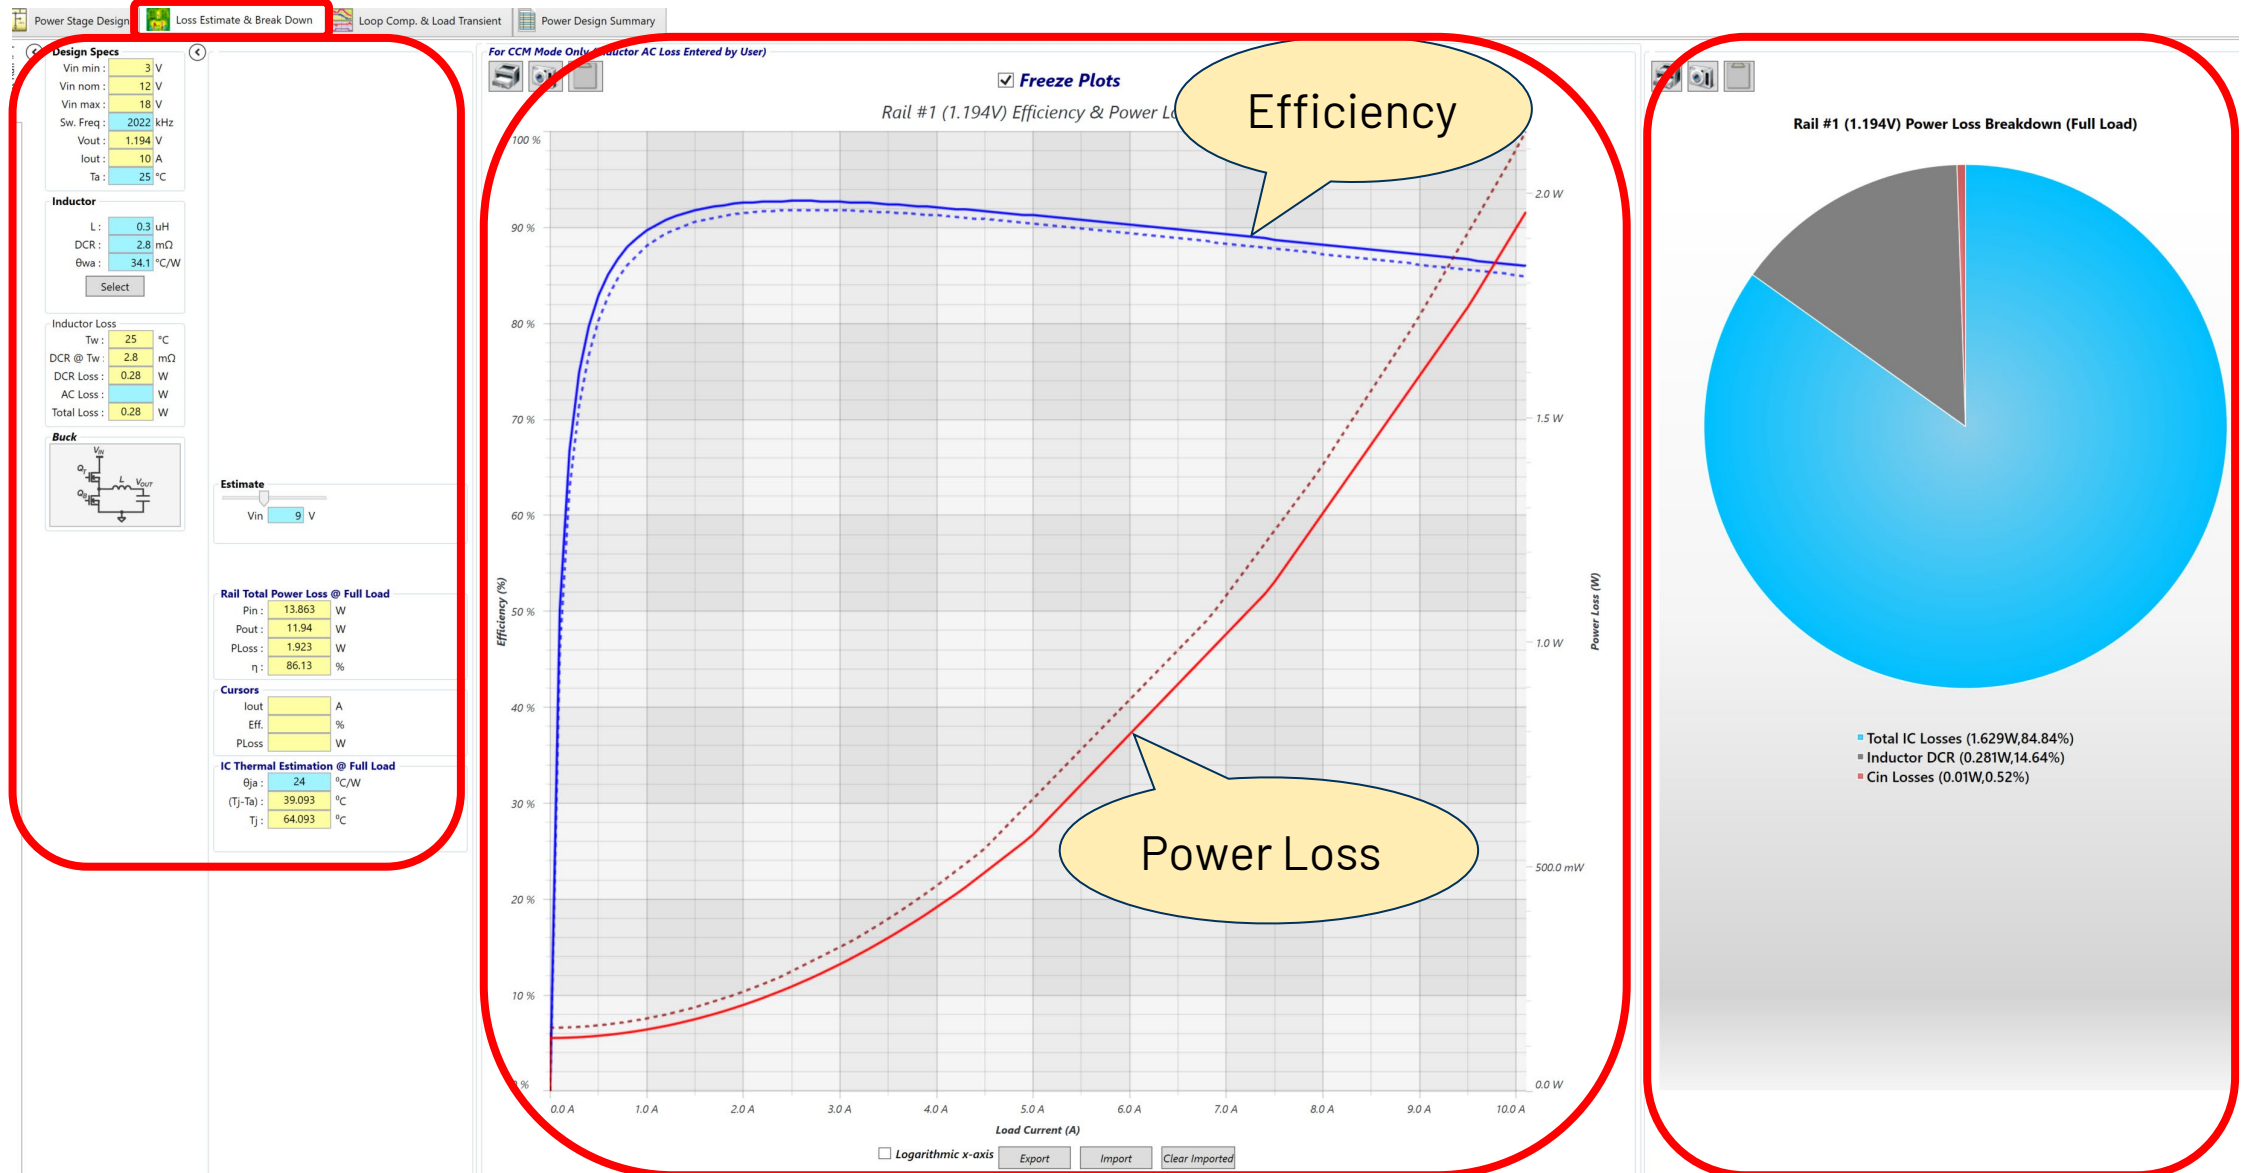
Power Stage Design | Loss Estimate & Break Down | Loop Comp. & Load Transient | Power Design Summary

Design Specs
Vin min : 3 V
Vin nom : 12 V
Vin max : 18 V
Sw. Freq : 2022 kHz
Vout : 1.194 V
Iout : 10 A
Ta : 25 °C

Inductor
L : 0.3 uH
DCR : 2.8 mΩ
θwa : 34.1 °C/W
Select

Inductor Loss
Tw : 25 °C
DCR @ Tw : 2.8 mΩ
DCR Loss : 0.28 W
AC Loss : W
Total Loss : 0.28 W

Buck
$V_{IN}$ $Q_1$ $Q_2$ L $V_{OUT}$

Estimate
Vin 9 V

Rail Total Power Loss @ Full Load
Pin : 13.863 W
Pout : 11.94 W
PLoss : 1.923 W
η : 86.13 %

Cursors
Iout A
Eff. %
PLoss W

IC Thermal Estimation @ Full Load
θja : 24 °C/W
(Tj-Ta) : 39.093 °C
Tj : 64.093 °C

For CCM Mode Only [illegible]uctor AC Loss Entered by User)

Freeze Plots
Rail #1 (1.194V) Efficiency & Power L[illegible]

Efficiency

100 %
90 %
80 %
70 %
60 %
50 %
40 %
30 %
20 %
10 %
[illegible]%
Efficiency (%)

2.0 W
1.5 W
1.0 W
500.0 mW
0.0 W
Power Loss (W)

Power Loss

0.0 A 1.0 A 2.0 A 3.0 A 4.0 A 5.0 A 6.0 A 7.0 A 8.0 A 9.0 A 10.0 A
Load Current (A)

Logarithmic x-axis
Export
Import
Clear Imported

Rail #1 (1.194V) Power Loss Breakdown (Full Load)

Total IC Losses (1.629W,84.84%)
Inductor DCR (0.281W,14.64%)
Cin Losses (0.01W,0.52%)